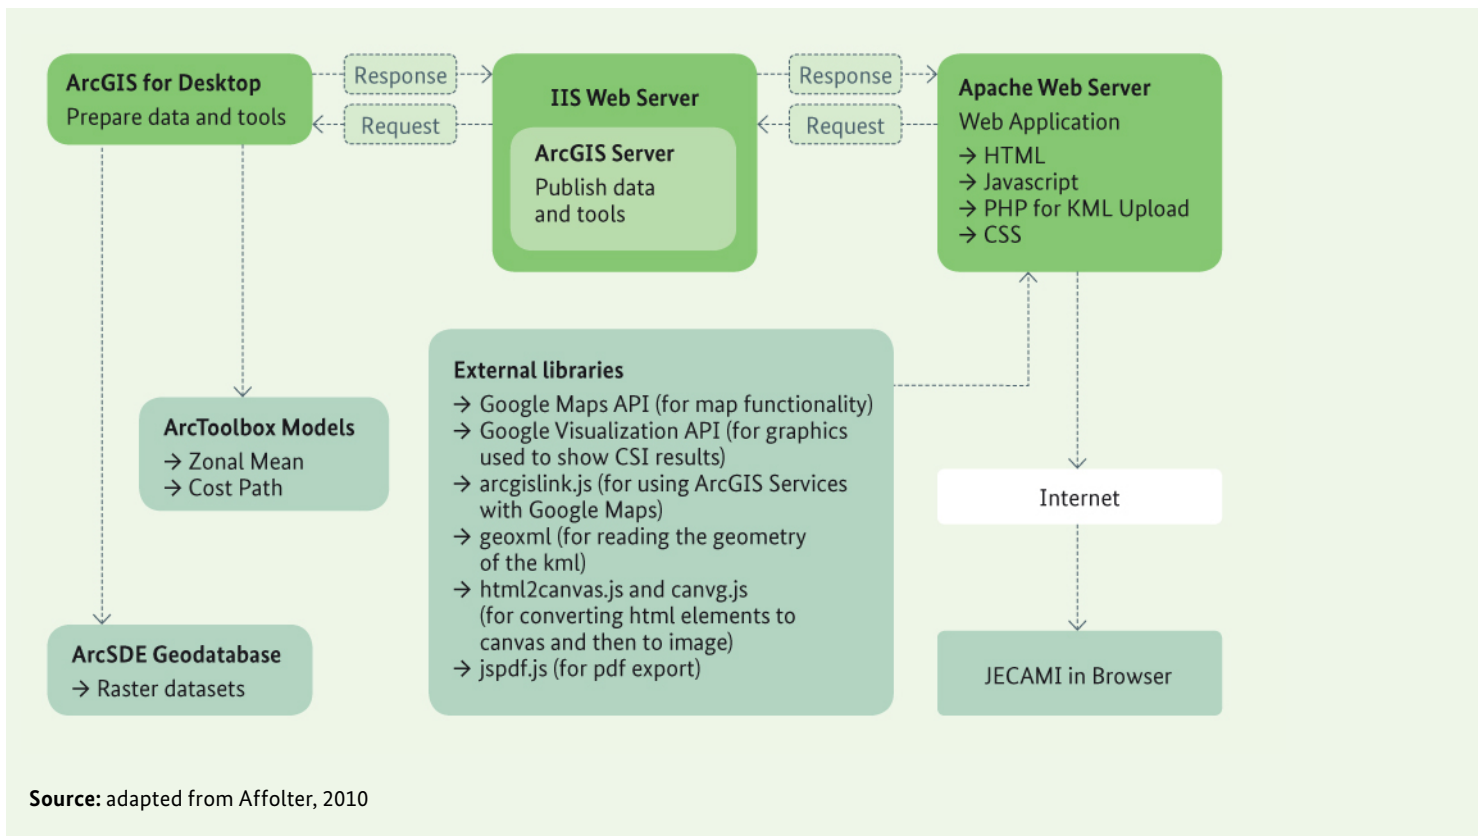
ArcGIS for Desktop
Prepare data and tools

Response

Request

IIS Web Server

ArcGIS Server
Publish data and tools

Response

Request

Apache Web Server
Web Application
→ HTML
→ Javascript
→ PHP for KML Upload
→ CSS

ArcToolbox Models
→ Zonal Mean
→ Cost Path

External libraries
→ Google Maps API (for map functionality)
→ Google Visualization API (for graphics used to show CSI results)
→ arcgislink.js (for using ArcGIS Services with Google Maps)
→ geoxml (for reading the geometry of the kml)
→ html2canvas.js and canvg.js (for converting html elements to canvas and then to image)
→ jspdf.js (for pdf export)

Internet

ArcSDE Geodatabase
→ Raster datasets

JECAMI in Browser

**Source:** adapted from Affolter, 2010